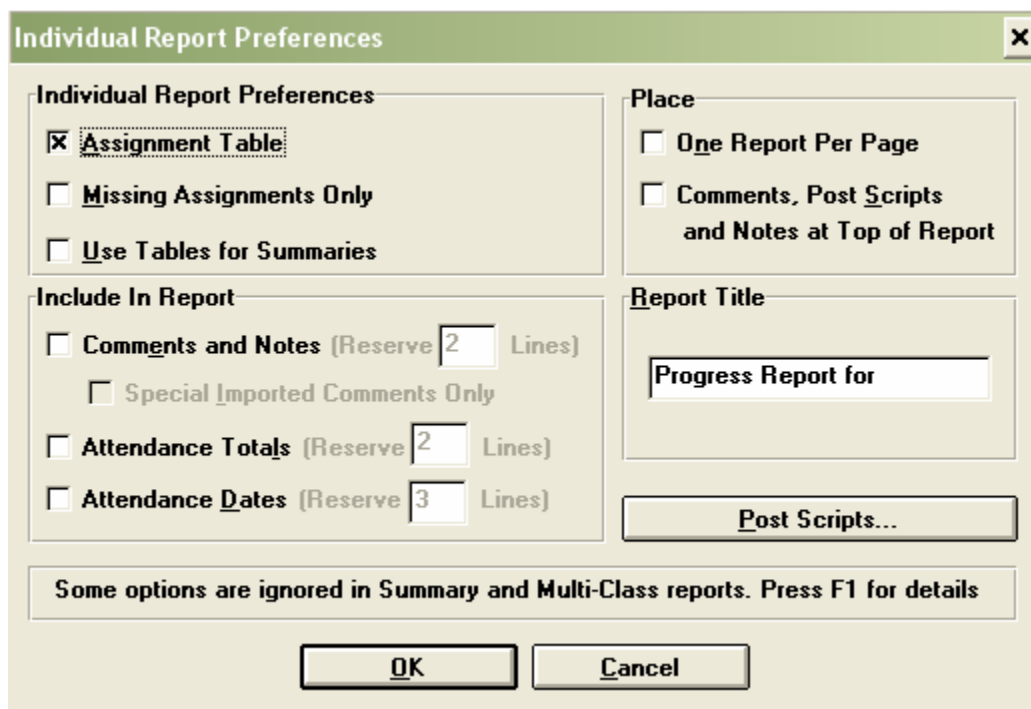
Individual Report Preferences ×

Individual Report Preferences
☒ Assignment Table
☐ Missing Assignments Only
☐ Use Tables for Summaries

Include In Report
☐ Comments and Notes (Reserve 2 Lines)
☐ Special Imported Comments Only
☐ Attendance Totals (Reserve 2 Lines)
☐ Attendance Dates (Reserve 3 Lines)

Place
☐ One Report Per Page
☐ Comments, Post Scripts and Notes at Top of Report

Report Title
Progress Report for

Post Scripts...

Some options are ignored in Summary and Multi-Class reports. Press F1 for details

OK
Cancel